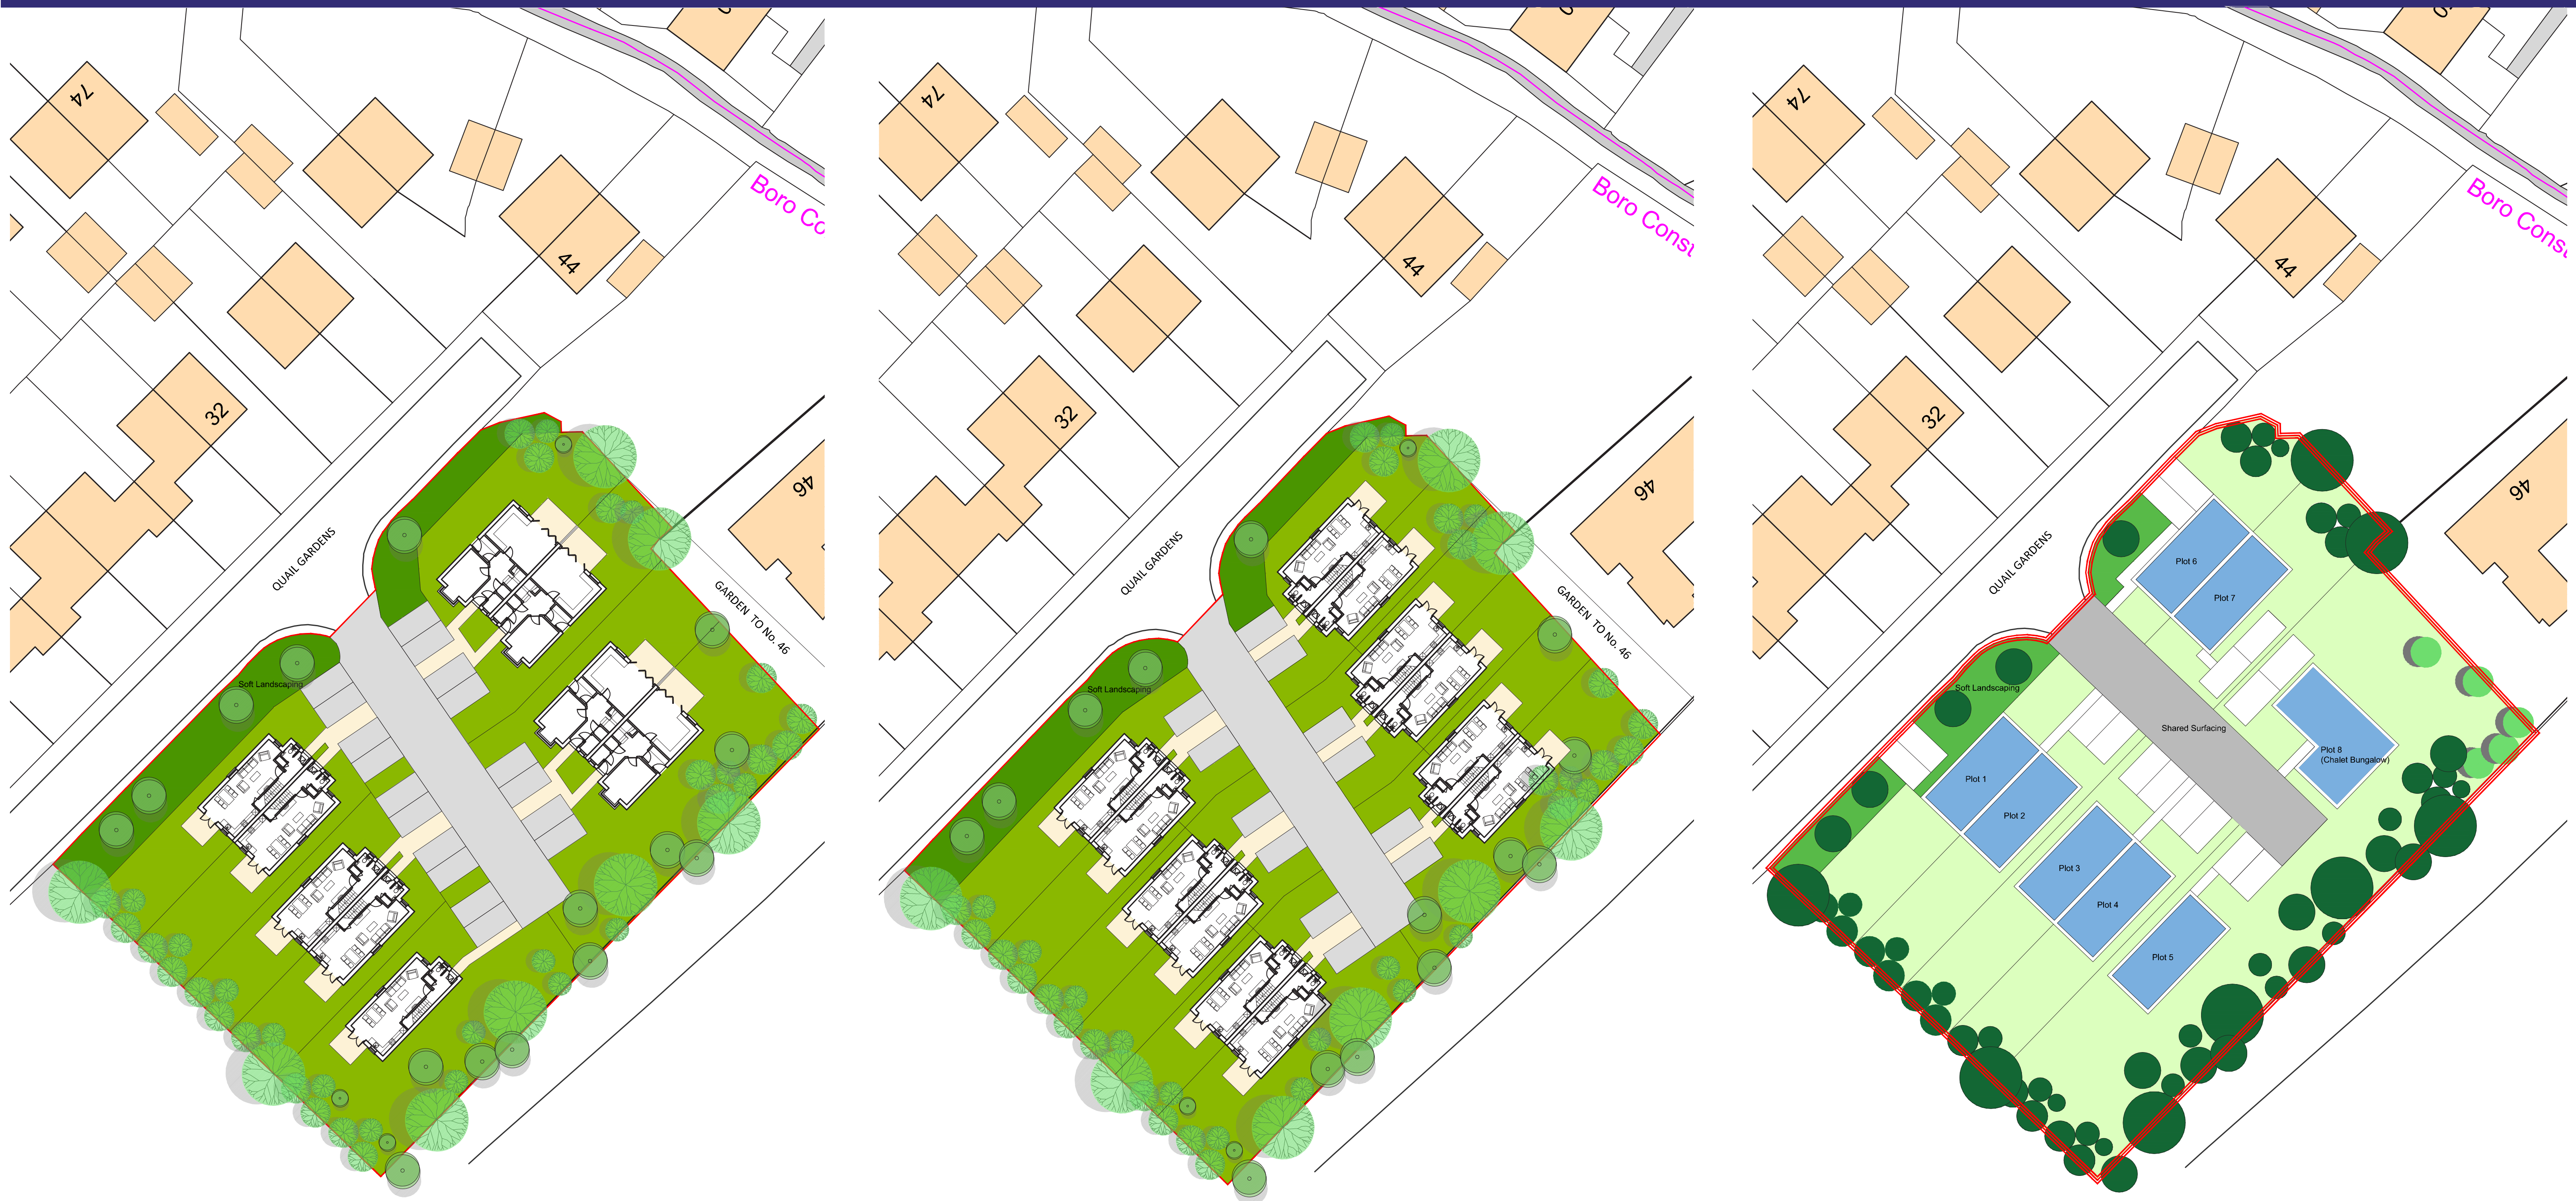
74
44
Boro Co
32
46
QUAIL GARDENS
GARDEN TO No. 46
Soft Landscaping

74
44
Boro Consu
32
46
QUAIL GARDENS
GARDEN TO No. 46
Soft Landscaping

74
44
Boro Consu
32
46
QUAIL GARDENS
Soft Landscaping
Plot 6
Plot 7
Shared Surfacing
Plot 8 (Chalet Bungalow)
Plot 1
Plot 2
Plot 3
Plot 4
Plot 5